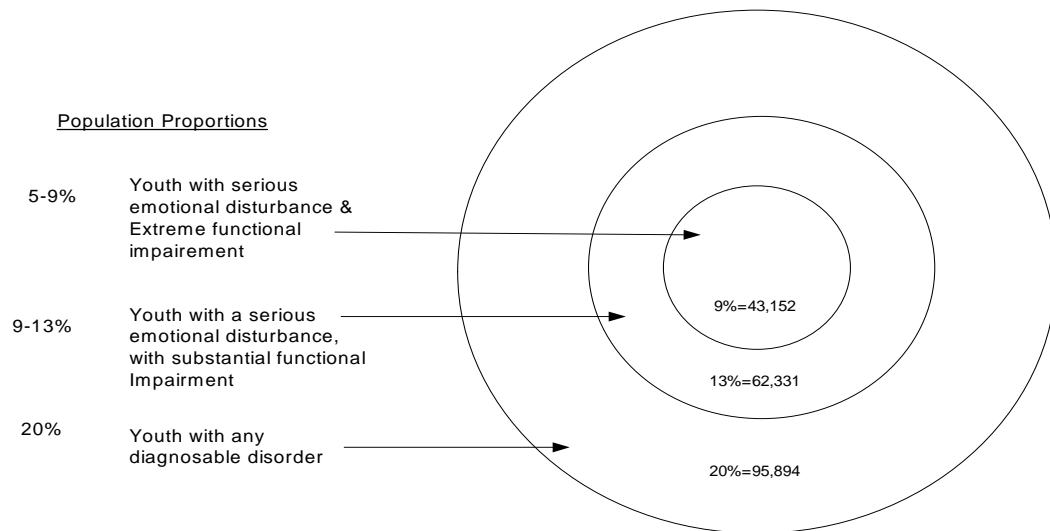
Population Proportions

5-9%

Youth with serious emotional disturbance & Extreme functional impairement

9-13%

Youth with a serious emotional disturbance, with substantial functional Impairment

20%

Youth with any diagnosable disorder

9%=43,152

13%=62,331

20%=95,894